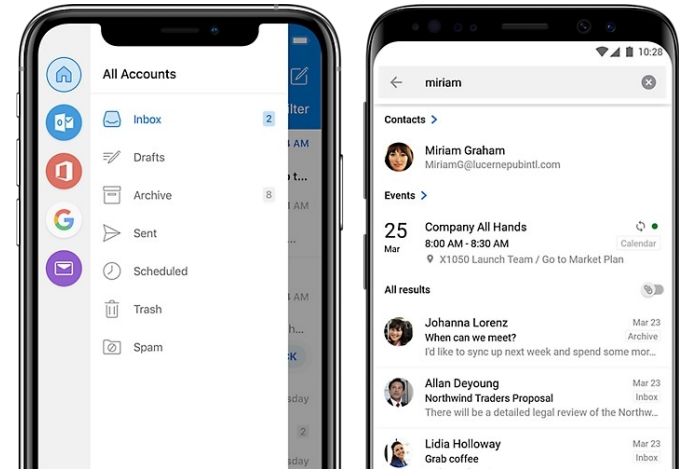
All Accounts

Inbox 2
Drafts
Archive 8
Sent
Scheduled
Trash
Spam

ilter
AM
AM
AM
K
sday
sday

10:28

miriam

Contacts

Miriam Graham
MiriamG@lucernepubintl.com

Events

25
Mar
Company All Hands
8:00 AM - 8:30 AM
Calendar
X1050 Launch Team / Go to Market Plan

All results

Johanna Lorenz
Mar 23
When can we meet?
Archive
I'd like to sync up next week and spend some mor

Allan Deyoung
Mar 23
Northwind Traders Proposal
Inbox
There will be a detailed legal review of the Northw

Lidia Holloway
Mar 23
Grab coffee
Inbox